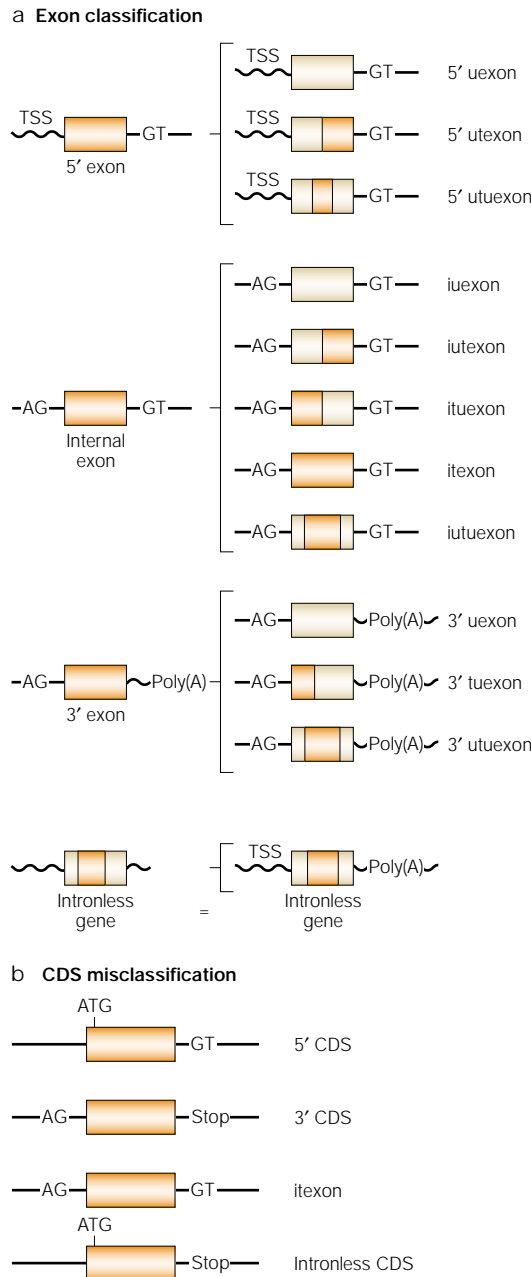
a **Exon classification**

TSS GT
5′ exon

TSS GT 5′ uexon
TSS GT 5′ utexon
TSS GT 5′ utuexon

AG GT
Internal exon

AG GT iuexon
AG GT iutexon
AG GT ituexon
AG GT itexon
AG GT iutuexon

AG Poly(A)
3′ exon

AG Poly(A) 3′ uexon
AG Poly(A) 3′ tuexon
AG Poly(A) 3′ utuexon

Intronless gene
=
TSS Poly(A)
Intronless gene

b **CDS misclassification**

ATG
GT 5′ CDS

AG Stop 3′ CDS

AG GT itexon

ATG
Stop Intronless CDS